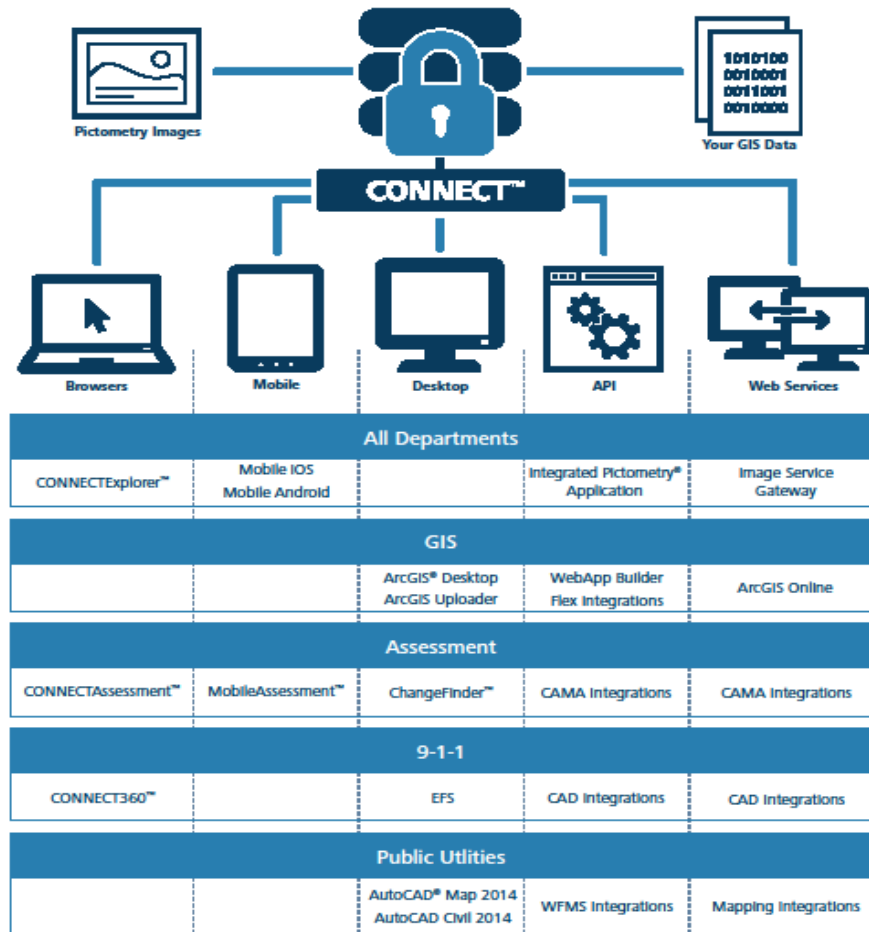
Pictometry Images

1010100
0010001
0011001
0010000

Your GIS Data

CONNECT™

Browsers

Mobile

Desktop

API

Web Services

| All Departments | | | | |
|---|---|---|---|---|
| CONNECTExplorer™ | Mobile IOS Mobile Android | | Integrated Pictometry® Application | Image Service Gateway |
| **GIS** | | | | |
| | | ArcGIS® Desktop ArcGIS Uploader | WebApp Builder Flex Integrations | ArcGIS Online |
| **Assessment** | | | | |
| CONNECTAssessment™ | MobileAssessment™ | ChangeFinder™ | CAMA Integrations | CAMA Integrations |
| **9-1-1** | | | | |
| CONNECT360™ | | EFS | CAD Integrations | CAD Integrations |
| **Public Utlities** | | | | |
| | | AutoCAD® Map 2014 AutoCAD Civil 2014 | WFMS Integrations | Mapping Integrations |